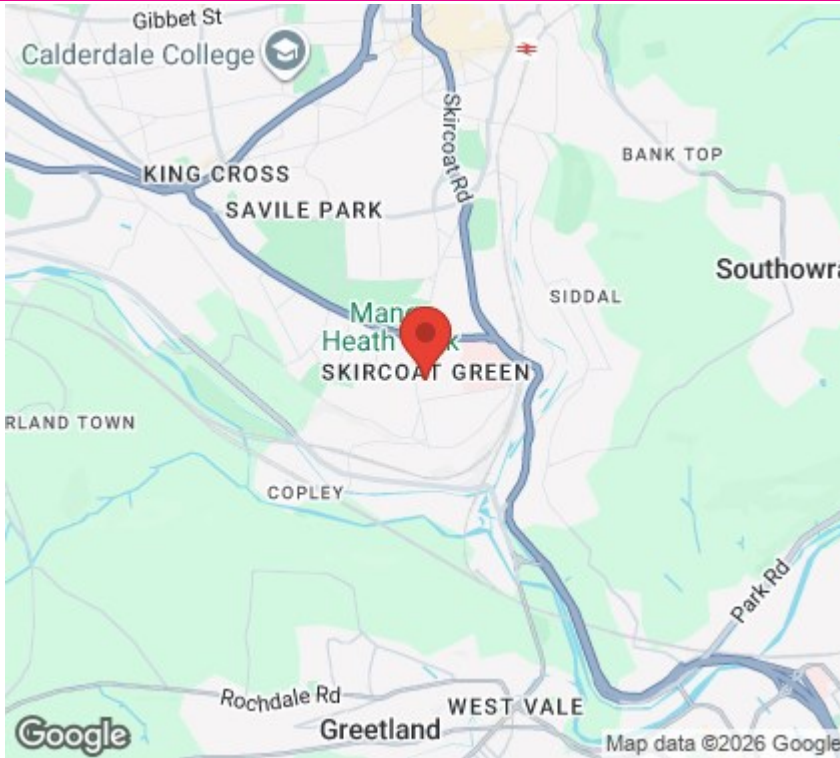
Gibbet St
Calderdale College
Skircoat Rd
KING CROSS
SAVILE PARK
BANK TOP
Southowra
SIDDAL
Man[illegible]
Heath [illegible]k
SKIRCOAT GREEN
RLAND TOWN
COPLEY
Park Rd
Rochdale Rd
WEST VALE
Greetland
Google
Map data ©2026 Google